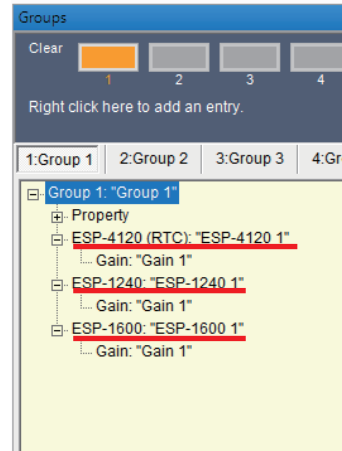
Groups

Clear

1 2 3 4

Right click here to add an entry.

1:Group 1 2:Group 2 3:Group 3 4:Gr

Group 1: "Group 1"
Property
ESP-4120 (RTC): "ESP-4120 1"
Gain: "Gain 1"
ESP-1240: "ESP-1240 1"
Gain: "Gain 1"
ESP-1600: "ESP-1600 1"
Gain: "Gain 1"